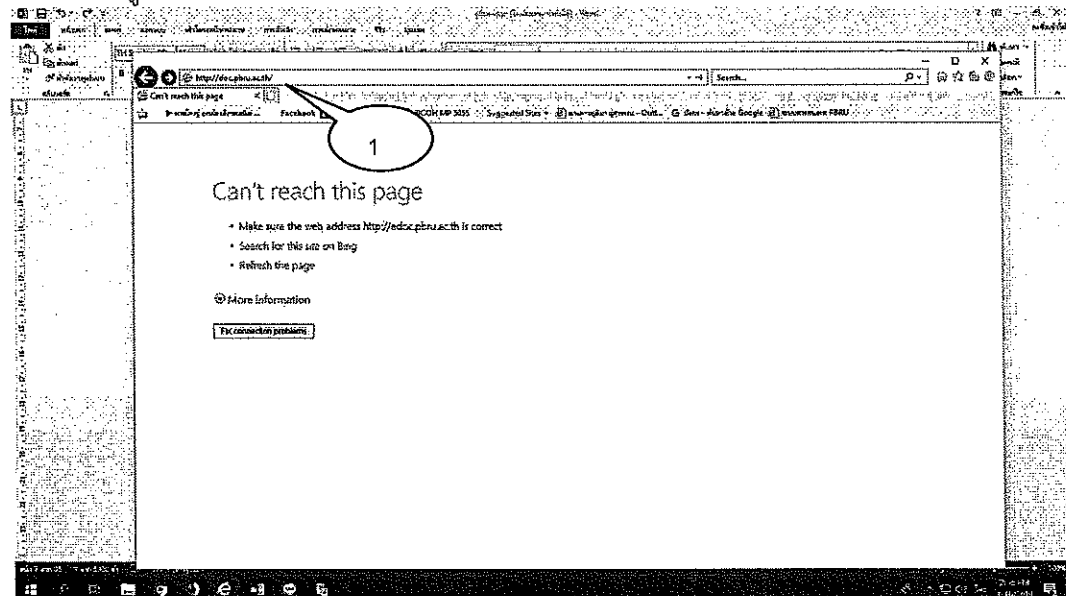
http://edoc.pbru.ac.th/

Search...

Can't reach this page

Facebook

RICOH MP 5055

Suggested Sites

1

Can't reach this page

• Make sure the web address http://edoc.pbru.ac.th is correct

• Search for this site on Bing

• Refresh the page

More information

Fix connection problems